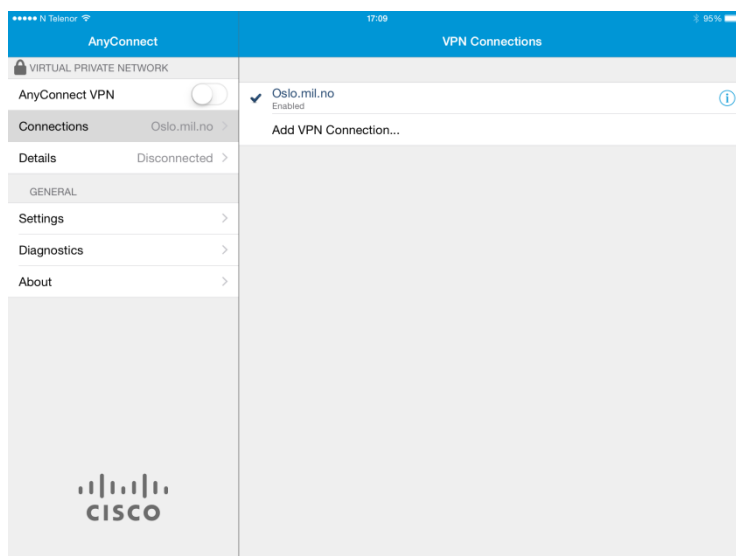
••••• N Telenor
17:09
95%

AnyConnect
VPN Connections

VIRTUAL PRIVATE NETWORK
AnyConnect VPN
Connections Oslo.mil.no
Details Disconnected
GENERAL
Settings
Diagnostics
About

cisco

Oslo.mil.no
Enabled
Add VPN Connection...